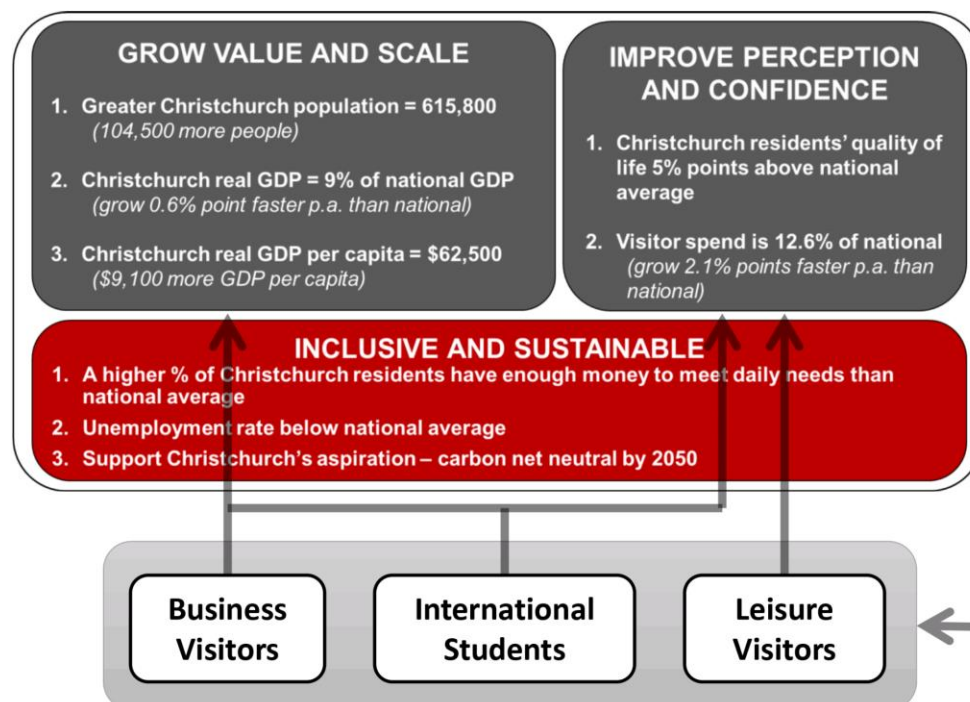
GROW VALUE AND SCALE

1. Greater Christchurch population = 615,800
(104,500 more people)

2. Christchurch real GDP = 9% of national GDP
(grow 0.6% point faster p.a. than national)

3. Christchurch real GDP per capita = $62,500
($9,100 more GDP per capita)

IMPROVE PERCEPTION AND CONFIDENCE

1. Christchurch residents' quality of life 5% points above national average

2. Visitor spend is 12.6% of national
(grow 2.1% points faster p.a. than national)

INCLUSIVE AND SUSTAINABLE

1. A higher % of Christchurch residents have enough money to meet daily needs than national average

2. Unemployment rate below national average

3. Support Christchurch's aspiration – carbon net neutral by 2050

Business Visitors

International Students

Leisure Visitors